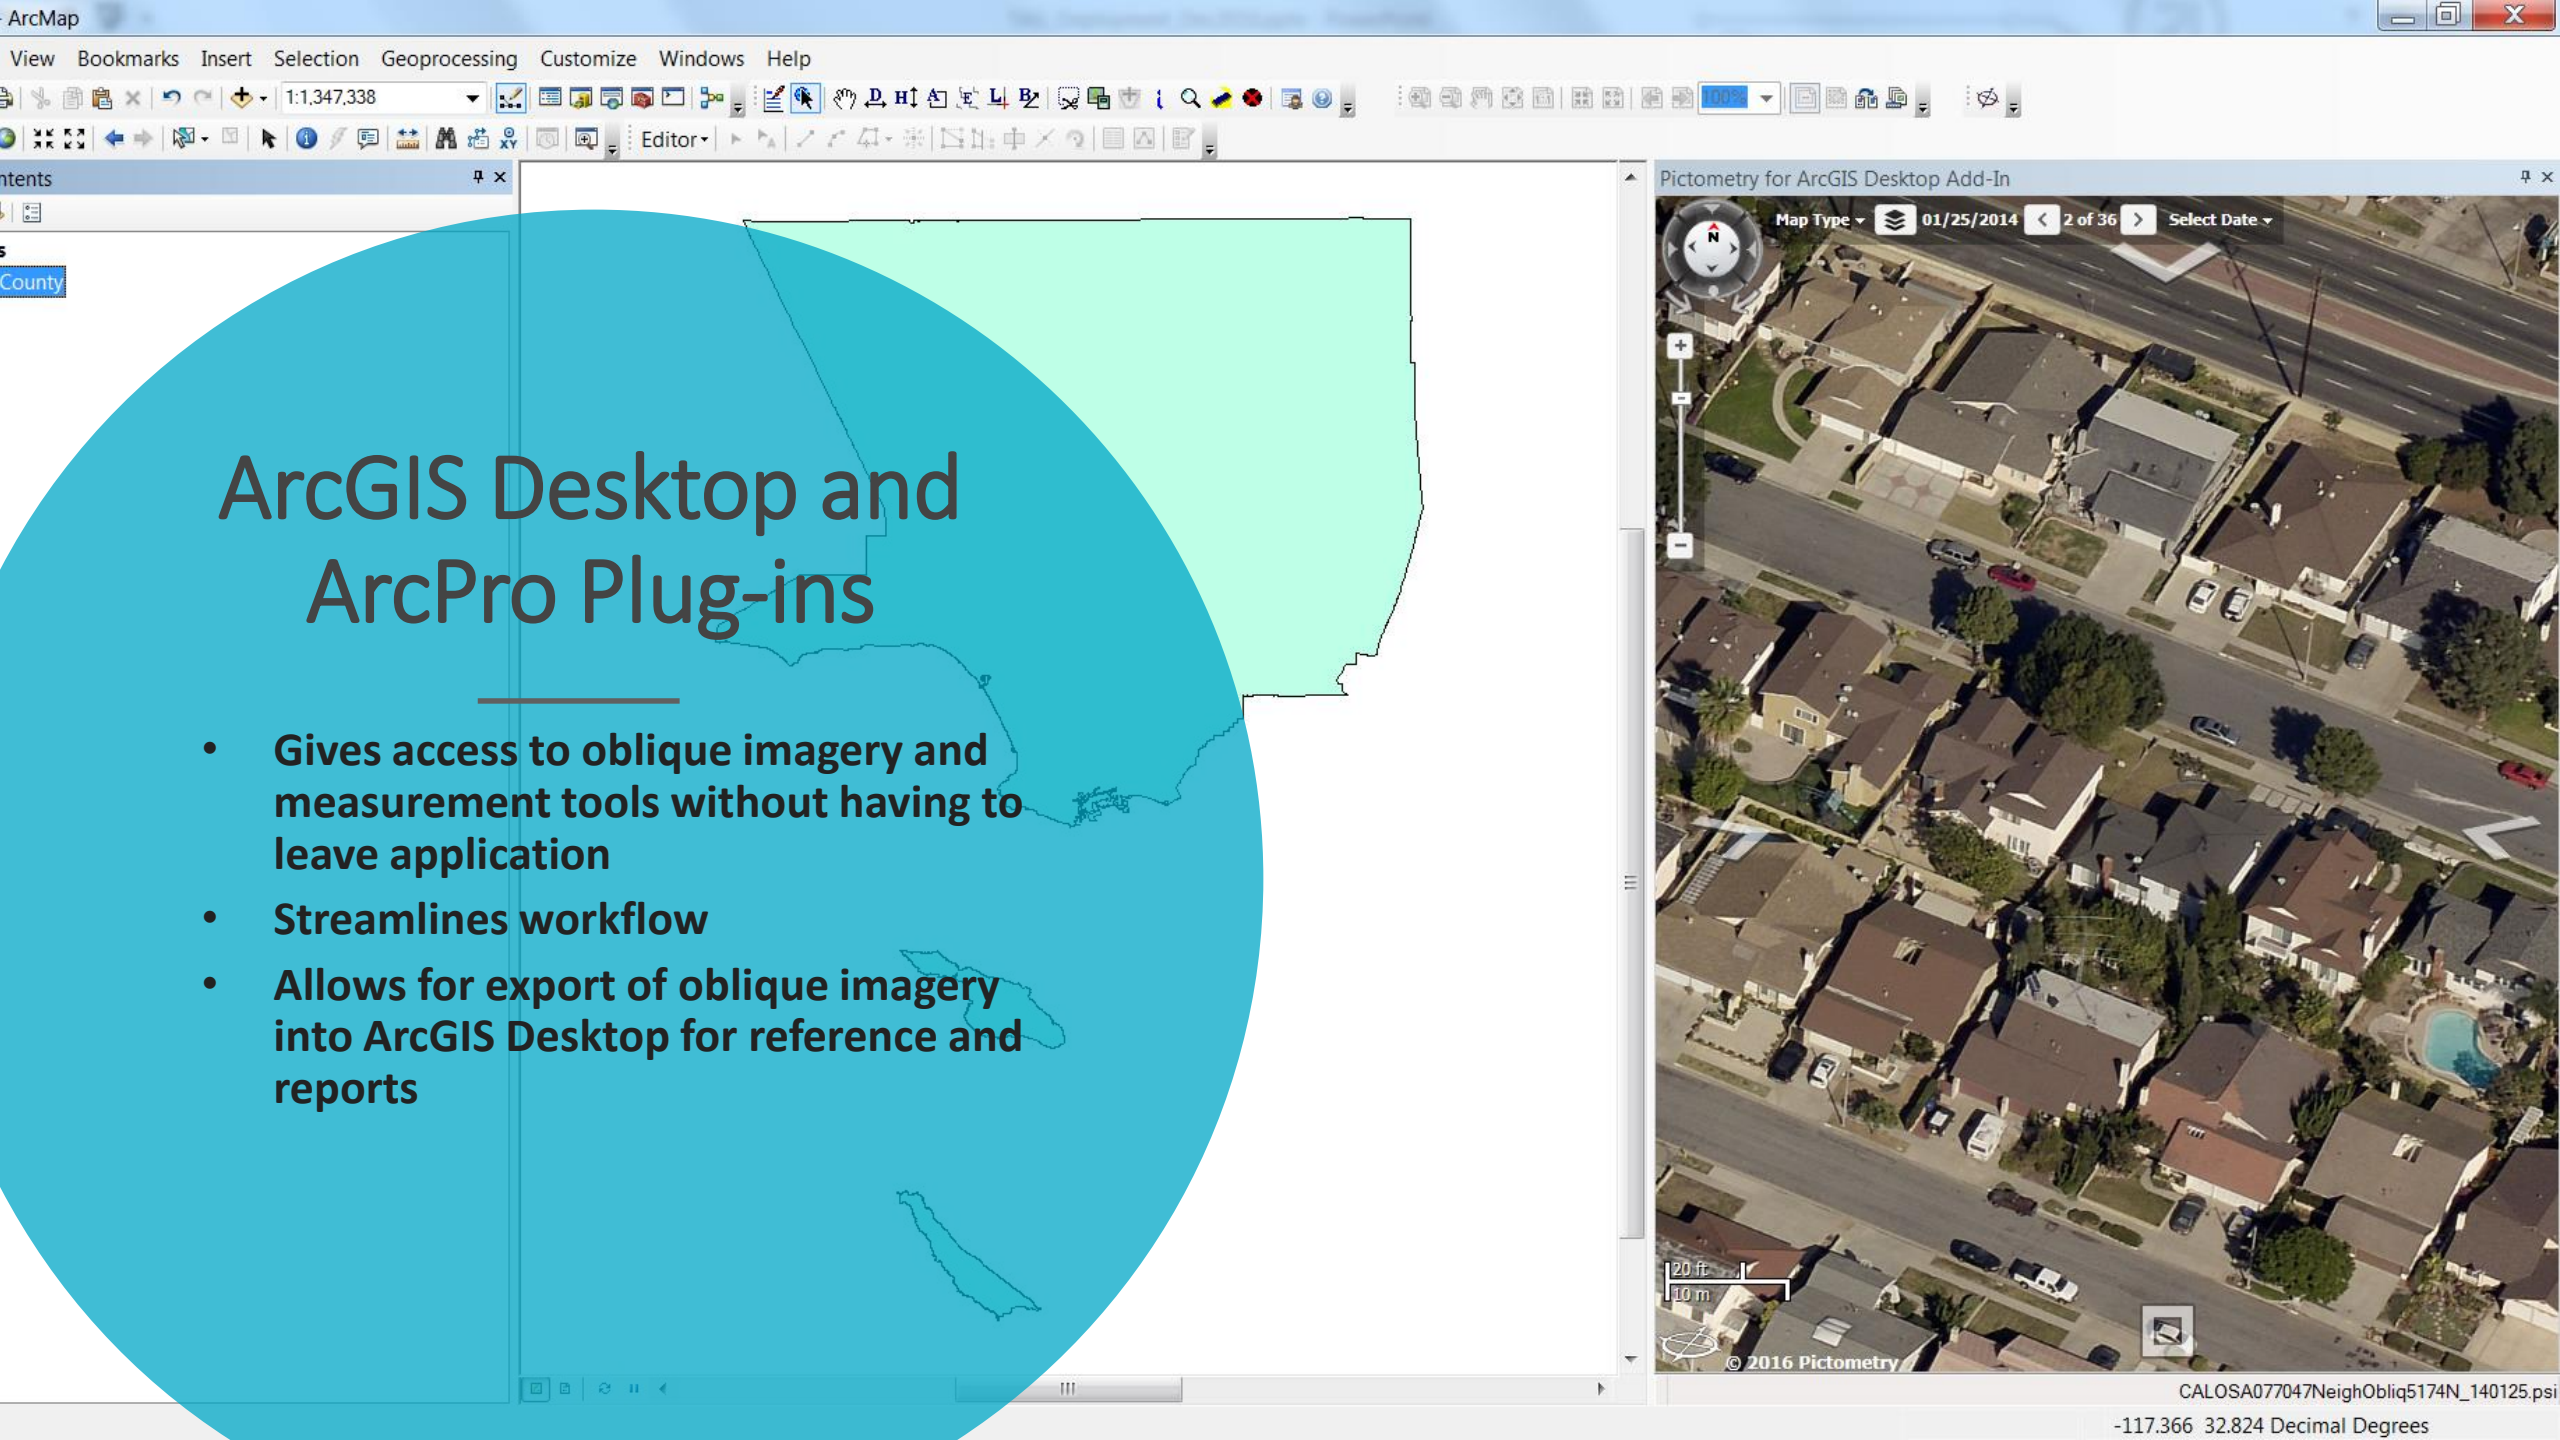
ArcMap

View Bookmarks Insert Selection Geoprocessing Customize Windows Help

1:1,347,338

Editor

ntents

County

Pictometry for ArcGIS Desktop Add-In

Map Type 01/25/2014 2 of 36 Select Date

N

20 ft
10 m

© 2016 Pictometry

CALOSA077047NeighObliq5174N_140125.psi

-117.366 32.824 Decimal Degrees

ArcGIS Desktop and ArcPro Plug-ins

• Gives access to oblique imagery and measurement tools without having to leave application
• Streamlines workflow
• Allows for export of oblique imagery into ArcGIS Desktop for reference and reports